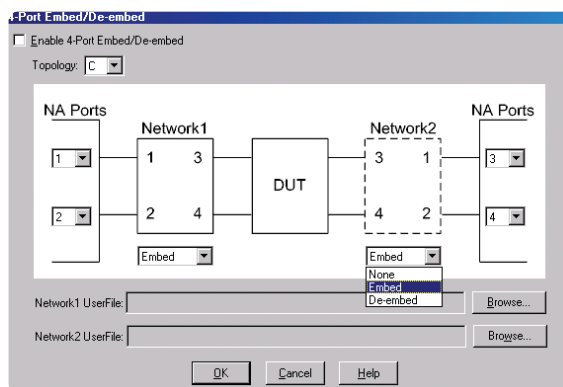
4-Port Embed/De-embed

Enable 4-Port Embed/De-embed

Topology: C

NA Ports

1

2

Network1

1 3

2 4

Embed

DUT

Network2

3 1

4 2

Embed

None
Embed
De-embed

NA Ports

3

4

Network1 UserFile:

Browse...

Network2 UserFile:

Browse...

OK

Cancel

Help